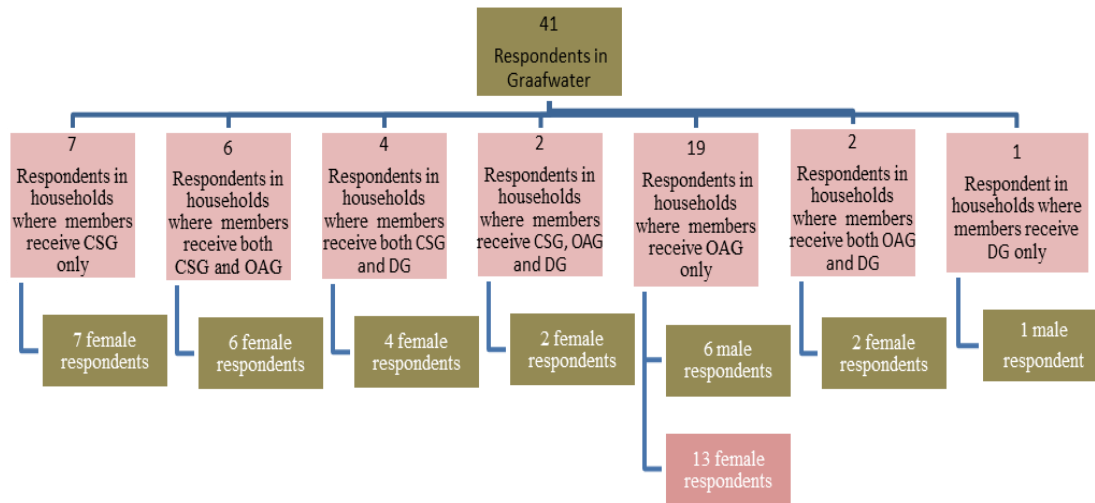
41
Respondents in Graafwater

7
Respondents in households where members receive CSG only

7 female respondents

6
Respondents in households where members receive both CSG and OAG

6 female respondents

4
Respondents in households where members receive both CSG and DG

4 female respondents

2
Respondents in households where members receive CSG, OAG and DG

2 female respondents

19
Respondents in households where members receive OAG only

6 male respondents

13 female respondents

2
Respondents in households where members receive both OAG and DG

2 female respondents

1
Respondent in households where members receive DG only

1 male respondent